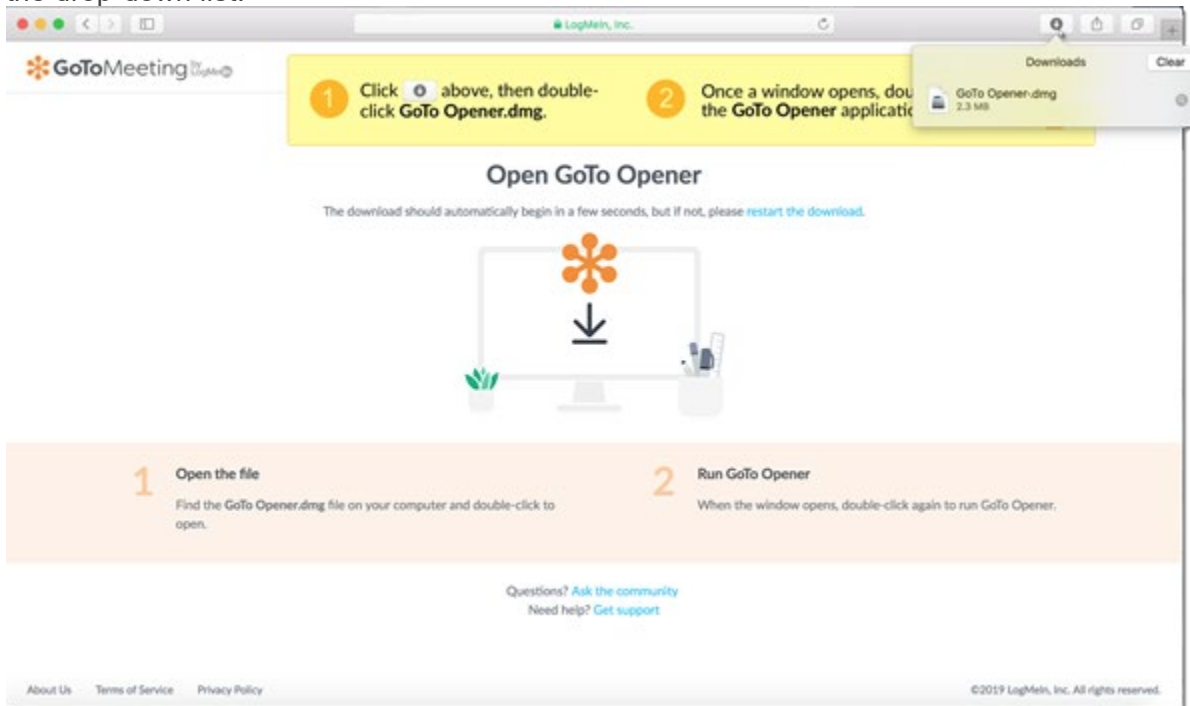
LogMeIn, Inc.

GoToMeeting by LogMeIn

1 Click above, then double-click GoTo Opener.dmg.

2 Once a window opens, dou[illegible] the GoTo Opener applicati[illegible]

Downloads
Clear
GoTo Opener.dmg
2.3 MB

Open GoTo Opener

The download should automatically begin in a few seconds, but if not, please restart the download.

1 Open the file
Find the GoTo Opener.dmg file on your computer and double-click to open.

2 Run GoTo Opener
When the window opens, double-click again to run GoTo Opener.

Questions? Ask the community
Need help? Get support

About Us Terms of Service Privacy Policy

©2019 LogMeIn, Inc. All rights reserved.